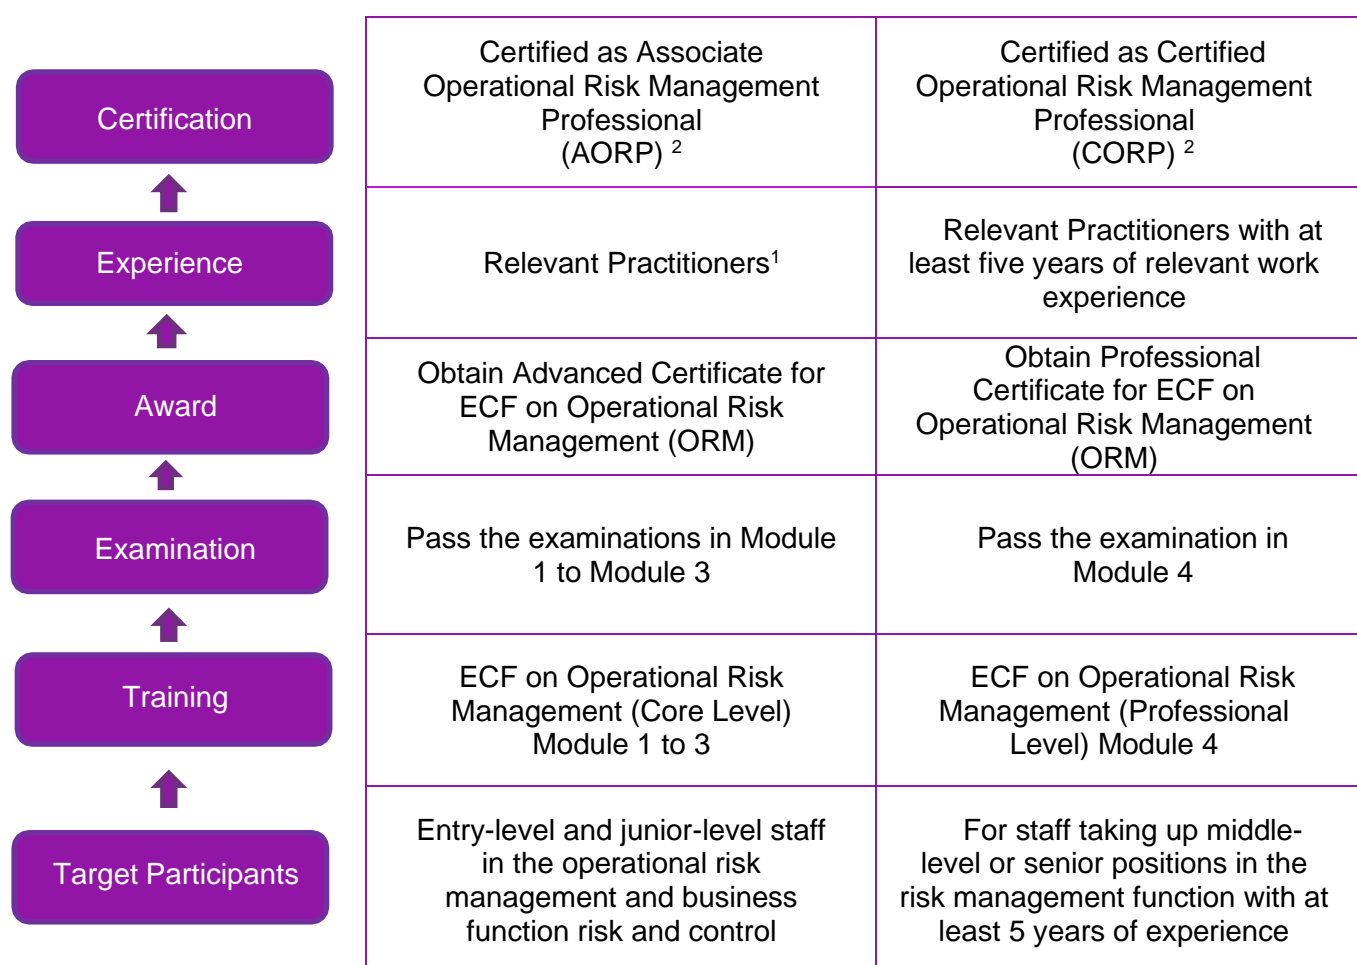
| | | |
|---|---|---|
| Certification | Certified as Associate Operational Risk Management Professional (AORP) $^{2}$ | Certified as Certified Operational Risk Management Professional (CORP) $^{2}$ |
| Experience | Relevant Practitioners$^{1}$ | Relevant Practitioners with at least five years of relevant work experience |
| Award | Obtain Advanced Certificate for ECF on Operational Risk Management (ORM) | Obtain Professional Certificate for ECF on Operational Risk Management (ORM) |
| Examination | Pass the examinations in Module 1 to Module 3 | Pass the examination in Module 4 |
| Training | ECF on Operational Risk Management (Core Level) Module 1 to 3 | ECF on Operational Risk Management (Professional Level) Module 4 |
| Target Participants | Entry-level and junior-level staff in the operational risk management and business function risk and control | For staff taking up middle-level or senior positions in the risk management function with at least 5 years of experience |